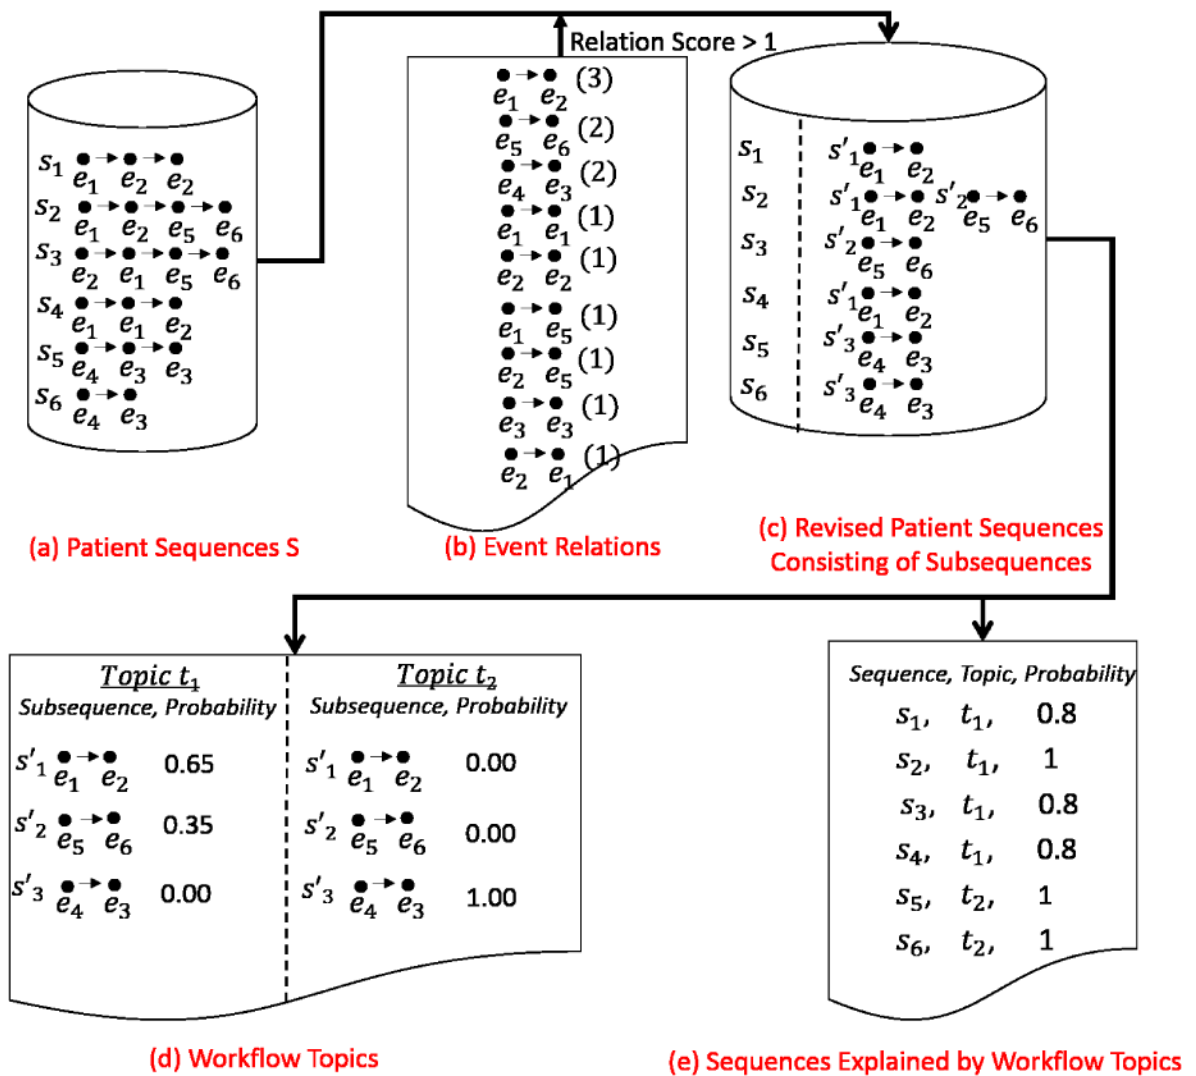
Relation Score > 1

$s_1$ $e_1$ $e_2$ $e_2$
$s_2$ $e_1$ $e_2$ $e_5$ $e_6$
$s_3$ $e_2$ $e_1$ $e_5$ $e_6$
$s_4$ $e_1$ $e_1$ $e_2$
$s_5$ $e_4$ $e_3$ $e_3$
$s_6$ $e_4$ $e_3$

(a) Patient Sequences S

$e_1$ $e_2$ (3)
$e_5$ $e_6$ (2)
$e_4$ $e_3$ (2)
$e_1$ $e_1$ (1)
$e_2$ $e_2$ (1)
$e_1$ $e_5$ (1)
$e_2$ $e_5$ (1)
$e_3$ $e_3$ (1)
$e_2$ $e_1$ (1)

(b) Event Relations

$s_1$ $s'_1$ $e_1$ $e_2$
$s_2$ $s'_1$ $e_1$ $e_2$ $s'_2$ $e_5$ $e_6$
$s_3$ $s'_2$ $e_5$ $e_6$
$s_4$ $s'_1$ $e_1$ $e_2$
$s_5$ $s'_3$ $e_4$ $e_3$
$s_6$ $s'_3$ $e_4$ $e_3$

(c) Revised Patient Sequences Consisting of Subsequences

Topic $t_1$
Subsequence, Probability
$s'_1$ $e_1$ $e_2$ 0.65
$s'_2$ $e_5$ $e_6$ 0.35
$s'_3$ $e_4$ $e_3$ 0.00

Topic $t_2$
Subsequence, Probability
$s'_1$ $e_1$ $e_2$ 0.00
$s'_2$ $e_5$ $e_6$ 0.00
$s'_3$ $e_4$ $e_3$ 1.00

(d) Workflow Topics

Sequence, Topic, Probability
$s_1$, $t_1$, 0.8
$s_2$, $t_1$, 1
$s_3$, $t_1$, 0.8
$s_4$, $t_1$, 0.8
$s_5$, $t_2$, 1
$s_6$, $t_2$, 1

(e) Sequences Explained by Workflow Topics